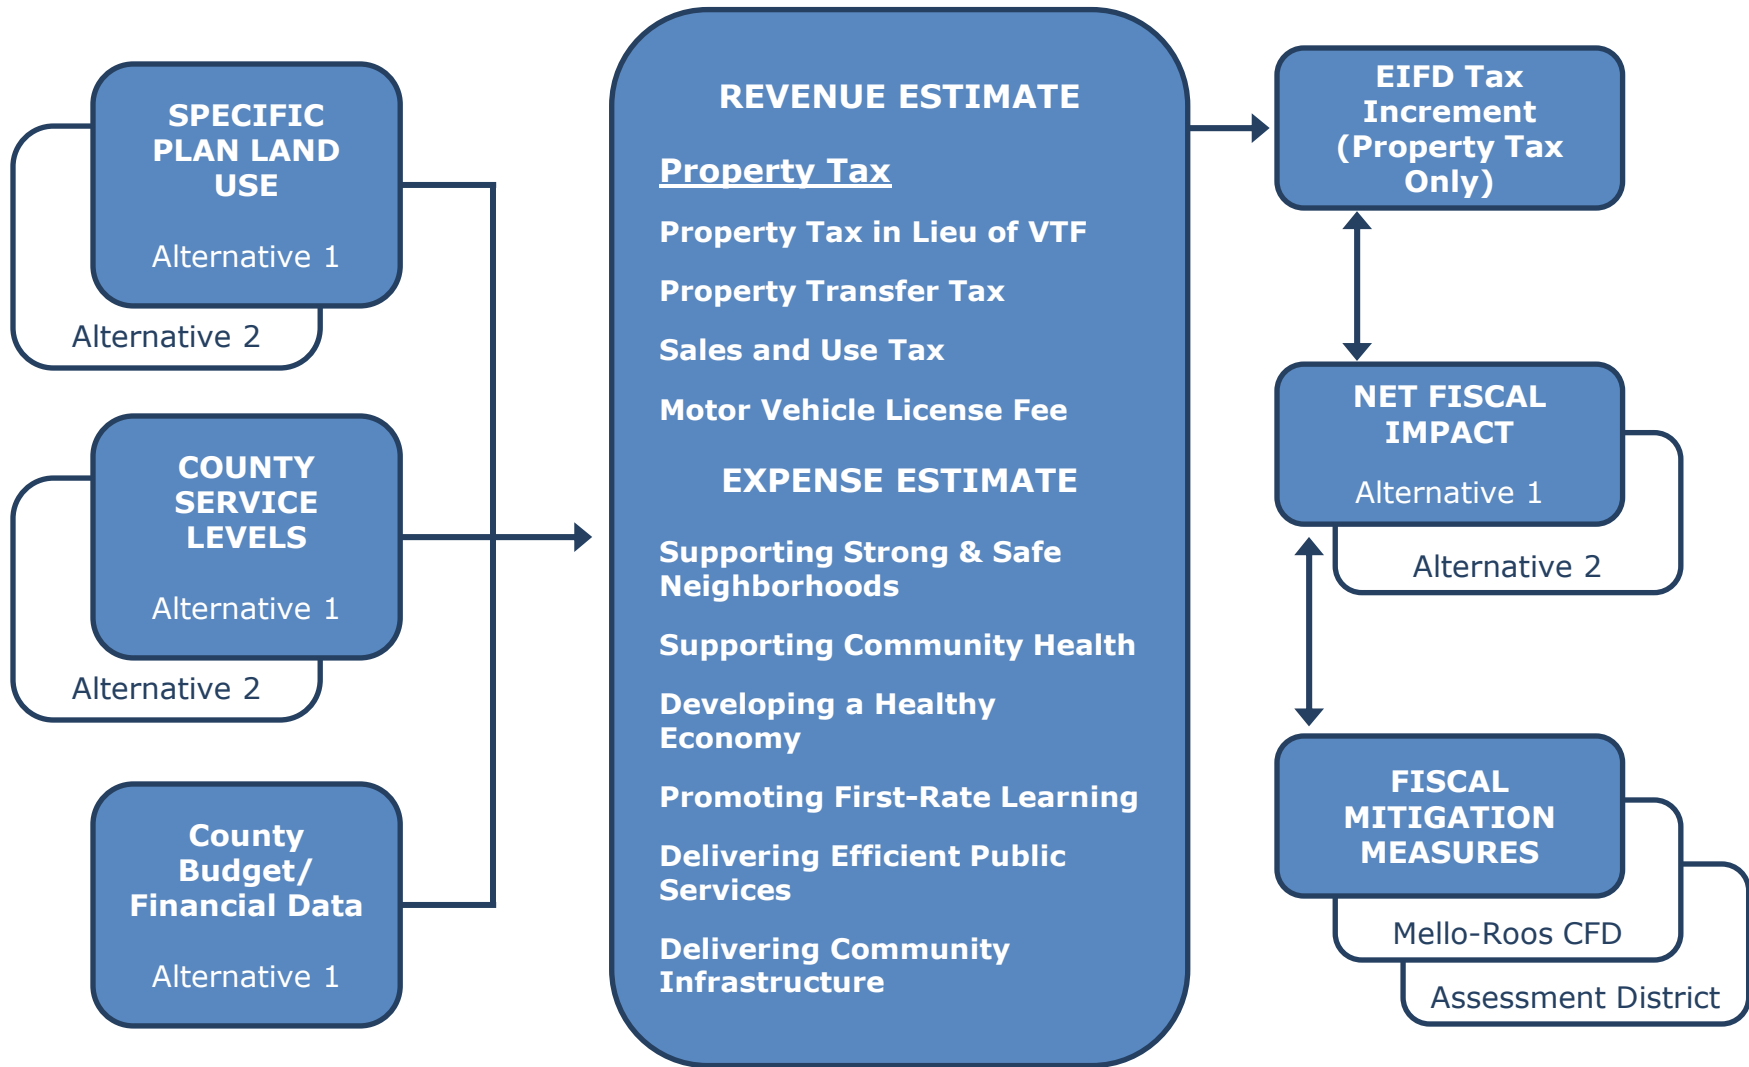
SPECIFIC PLAN LAND USE

Alternative 1

Alternative 2

COUNTY SERVICE LEVELS

Alternative 1

Alternative 2

County Budget/ Financial Data

Alternative 1

REVENUE ESTIMATE

Property Tax

Property Tax in Lieu of VTF

Property Transfer Tax

Sales and Use Tax

Motor Vehicle License Fee

EXPENSE ESTIMATE

Supporting Strong & Safe Neighborhoods

Supporting Community Health

Developing a Healthy Economy

Promoting First-Rate Learning

Delivering Efficient Public Services

Delivering Community Infrastructure

EIFD Tax Increment (Property Tax Only)

NET FISCAL IMPACT

Alternative 1

Alternative 2

FISCAL MITIGATION MEASURES

Mello-Roos CFD

Assessment District